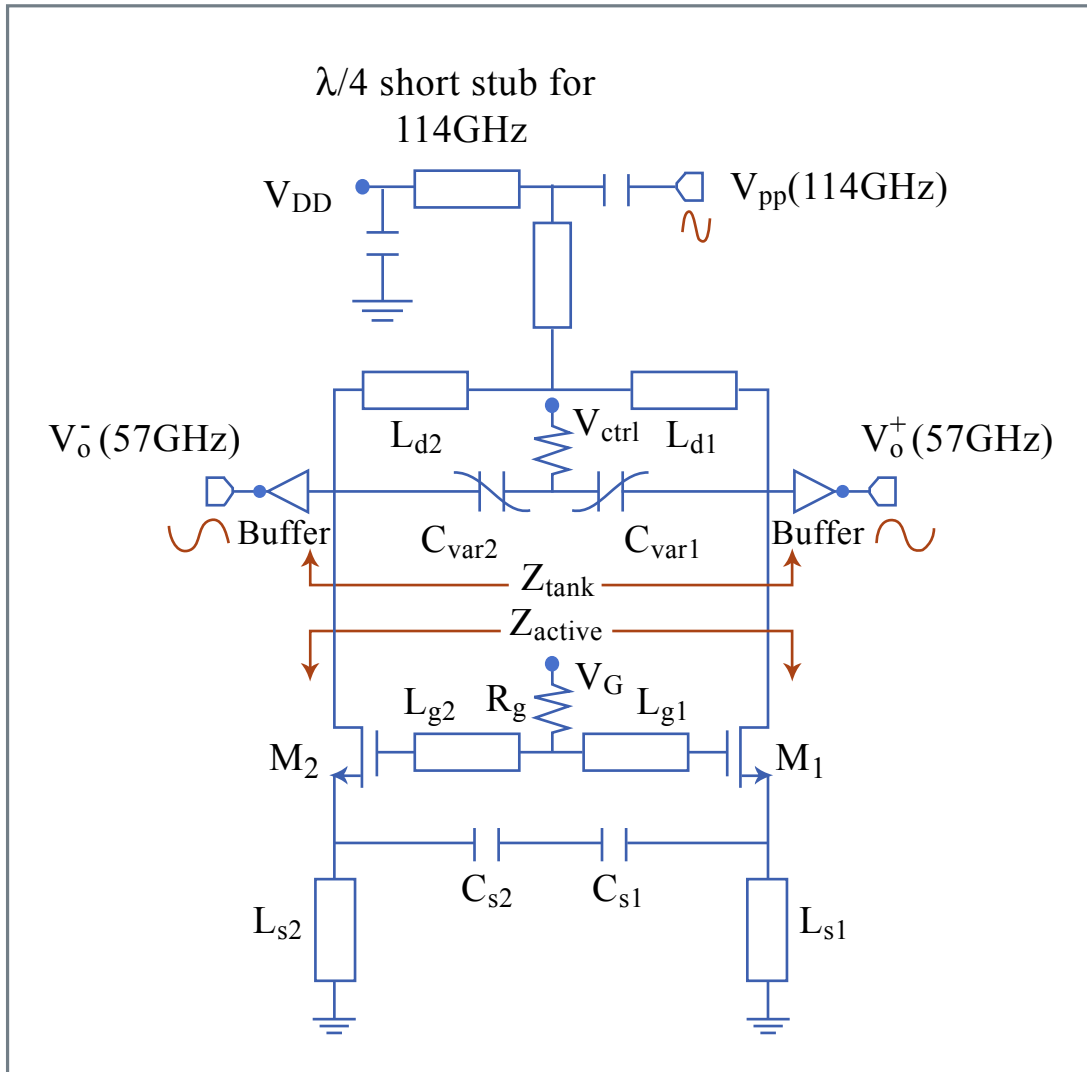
$\lambda/4$ short stub for 114GHz

$V_{DD}$

$V_{pp}$(114GHz)

$L_{d2}$

$V_{ctrl}$

$L_{d1}$

$V_o^-$ (57GHz)

$V_o^+$ (57GHz)

Buffer

$C_{var2}$

$C_{var1}$

Buffer

$Z_{tank}$

$Z_{active}$

$V_G$

$L_{g2}$

$R_g$

$L_{g1}$

$M_2$

$M_1$

$C_{s2}$

$C_{s1}$

$L_{s2}$

$L_{s1}$